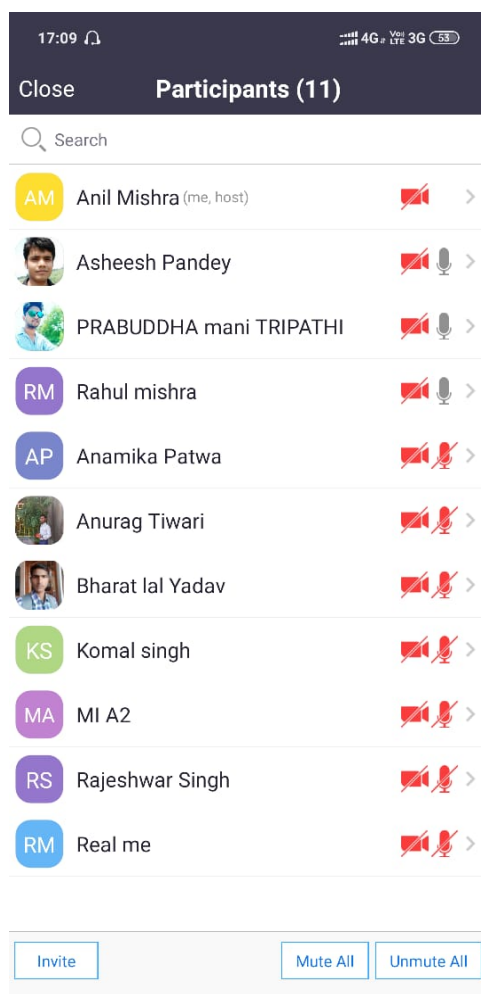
17:09 4G Vo LTE 3G 53

Close Participants (11)

Search

AM Anil Mishra (me, host)

Asheesh Pandey

PRABUDDHA mani TRIPATHI

RM Rahul mishra

AP Anamika Patwa

Anurag Tiwari

Bharat lal Yadav

KS Komal singh

MA MI A2

RS Rajeshwar Singh

RM Real me

Invite

Mute All

Unmute All